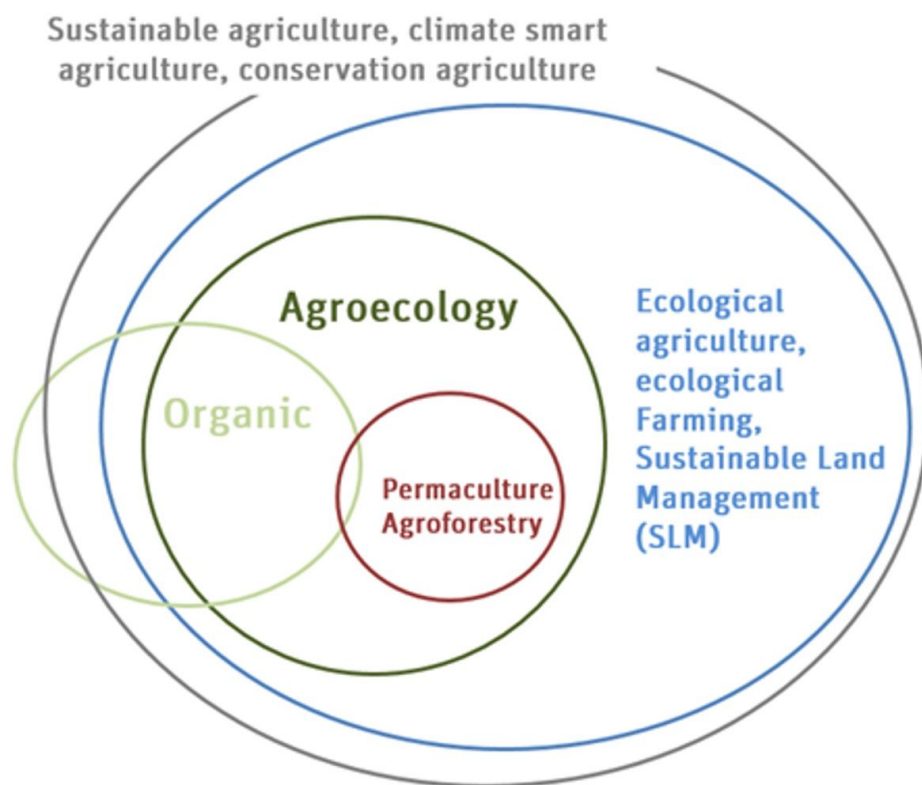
Sustainable agriculture, climate smart agriculture, conservation agriculture

Agroecology

Ecological agriculture, ecological Farming, Sustainable Land Management (SLM)

Organic

Permaculture Agroforestry